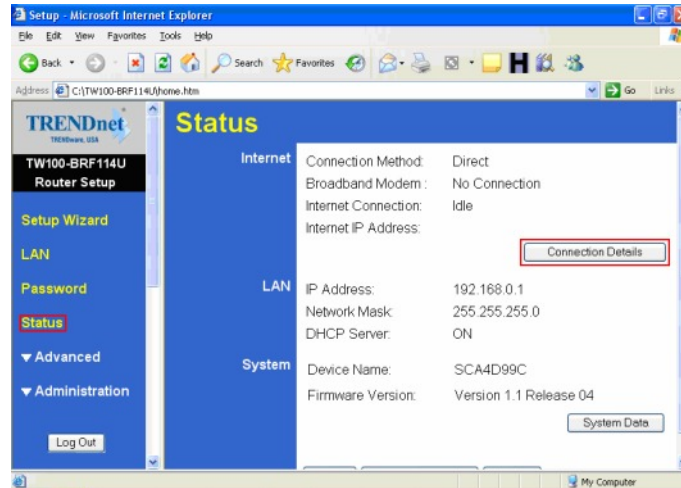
Setup - Microsoft Internet Explorer

File Edit View Favorites Tools Help

Back Search Favorites

Address C:\TW100-BRF114U\home.htm Go Links

TRENDnet
TRENDware, USA

TW100-BRF114U
Router Setup

Setup Wizard

LAN

Password

Status

▼Advanced

▼Administration

Log Out

Status

Internet
Connection Method: Direct
Broadband Modem : No Connection
Internet Connection: Idle
Internet IP Address:

Connection Details

LAN
IP Address: 192.168.0.1
Network Mask: 255.255.255.0
DHCP Server: ON

System
Device Name: SCA4D99C
Firmware Version: Version 1.1 Release 04

System Data

My Computer